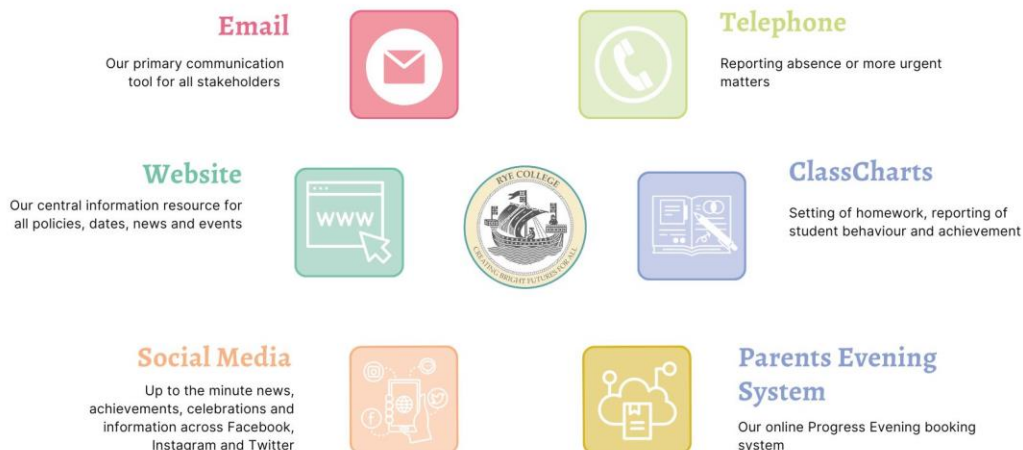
Email

Our primary communication tool for all stakeholders

Telephone

Reporting absence or more urgent matters

Website

Our central information resource for all policies, dates, news and events

www

RYE COLLEGE

CREATING BRIGHT FUTURES FOR ALL

ClassCharts

Setting of homework, reporting of student behaviour and achievement

Social Media

Up to the minute news, achievements, celebrations and information across Facebook, Instagram and Twitter

Parents Evening System

Our online Progress Evening booking system